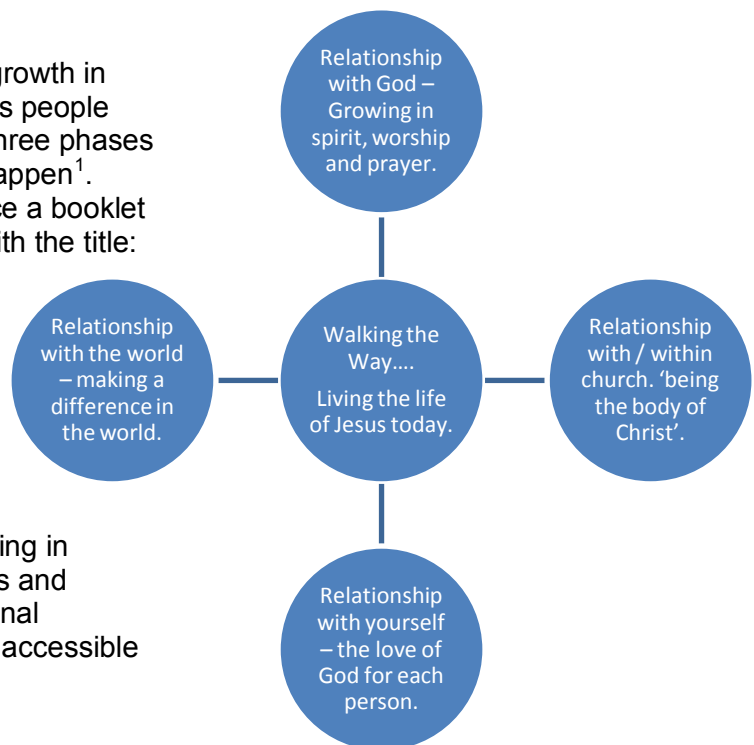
growth in
s people
hree phases
appen$^1$.
e a booklet
ith the title:

Relationship with God – Growing in spirit, worship and prayer.

Relationship with the world – making a difference in the world.

Walking the Way….

Living the life of Jesus today.

Relationship with / within church. 'being the body of Christ'.

Relationship with yourself – the love of God for each person.

ing in
s and
nal
accessible